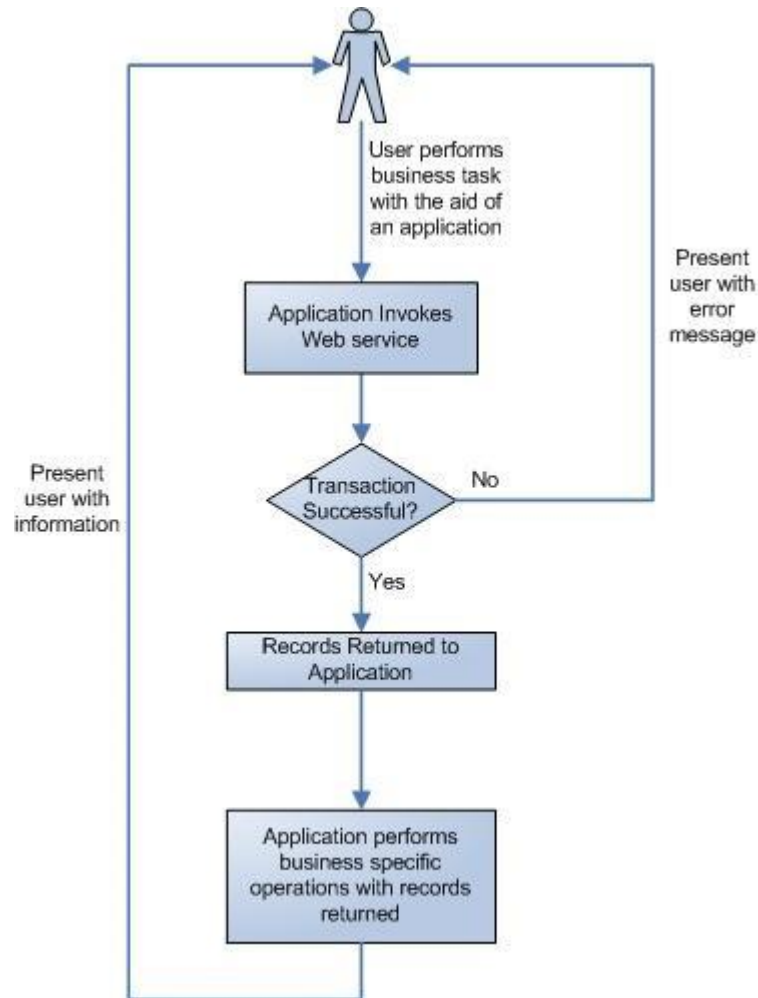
User performs business task with the aid of an application

Present user with error message

Application Invokes Web service

Present user with information

Transaction Successful?

No

Yes

Records Returned to Application

Application performs business specific operations with records returned